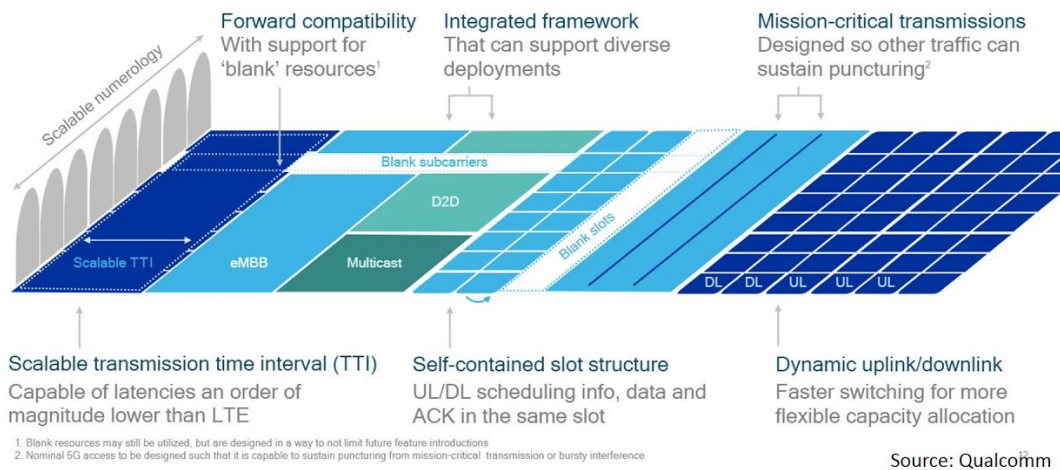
Forward compatibility
With support for 'blank' resources$^1$

Integrated framework
That can support diverse deployments

Mission-critical transmissions
Designed so other traffic can sustain puncturing$^2$

Scalable numerology

Blank subcarriers

D2D

Scalable TTI

eMBB

Multicast

Blank slots

DL DL UL UL UL

Scalable transmission time interval (TTI)
Capable of latencies an order of magnitude lower than LTE

Self-contained slot structure
UL/DL scheduling info, data and ACK in the same slot

Dynamic uplink/downlink
Faster switching for more flexible capacity allocation

1. Blank resources may still be utilized, but are designed in a way to not limit future feature introductions
2. Nominal 5G access to be designed such that it is capable to sustain puncturing from mission-critical transmission or bursty interference

Source: Qualcomm

12